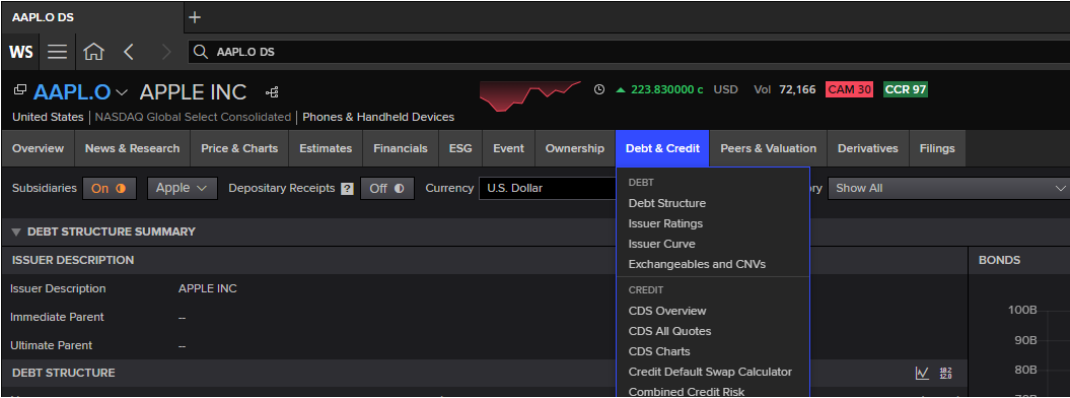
AAPL.O DS +

WS AAPL.O DS

AAPL.O APPLE INC

United States | NASDAQ Global Select Consolidated | Phones & Handheld Devices

▲ 223.830000 c USD Vol 72,166 CAM 30 CCR 97

Overview News & Research Price & Charts Estimates Financials ESG Event Ownership Debt & Credit Peers & Valuation Derivatives Filings

Subsidiaries On Apple Depositary Receipts ? Off Currency U.S. Dollar ory Show All

DEBT
Debt Structure
Issuer Ratings
Issuer Curve
Exchangeables and CNVs

CREDIT
CDS Overview
CDS All Quotes
CDS Charts
Credit Default Swap Calculator
Combined Credit Risk

▼ DEBT STRUCTURE SUMMARY

ISSUER DESCRIPTION

Issuer Description APPLE INC
Immediate Parent --
Ultimate Parent --

DEBT STRUCTURE

BONDS

100B
90B
80B